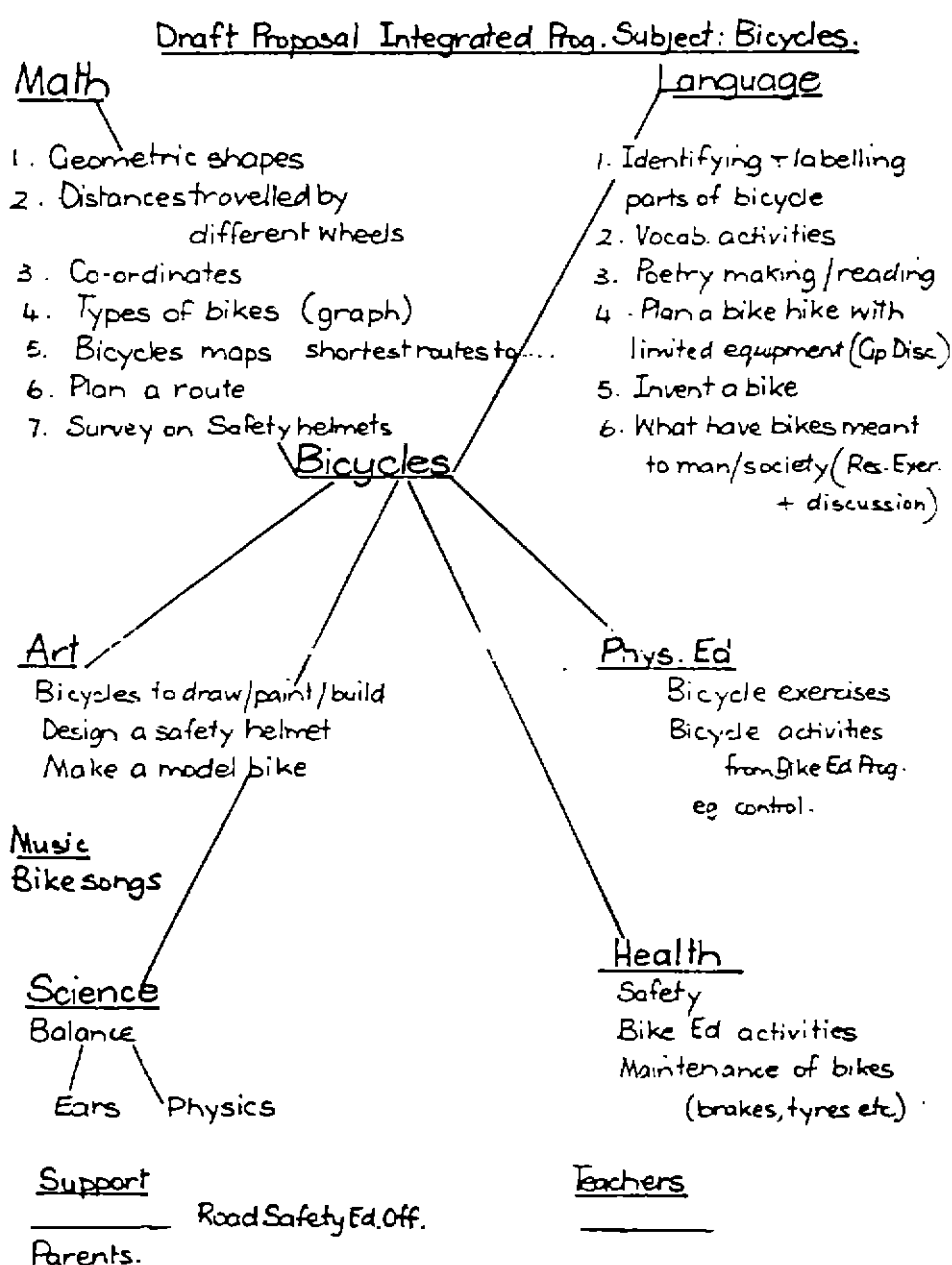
Draft Proposal Integrated Prog. Subject: Bicycles.

Math
1. Geometric shapes
2. Distances travelled by different wheels
3. Co-ordinates
4. Types of bikes (graph)
5. Bicycles maps shortest routes to....
6. Plan a route
7. Survey on Safety helmets

Language
1. Identifying + labelling parts of bicycle
2. Vocab. activities
3. Poetry making / reading
4. Plan a bike hike with limited equipment (Gp Disc)
5. Invent a bike
6. What have bikes meant to man/society (Res. Exer. + discussion)

Bicycles

Art
Bicycles to draw/paint/build
Design a safety helmet
Make a model bike

Phys. Ed
Bicycle exercises
Bicycle activities from Bike Ed Prog.
eg control.

Music
Bike songs

Science
Balance
Ears
Physics

Health
Safety
Bike Ed activities
Maintenance of bikes (brakes, tyres etc)

Support
Road Safety Ed. Off.
Parents.

Teachers